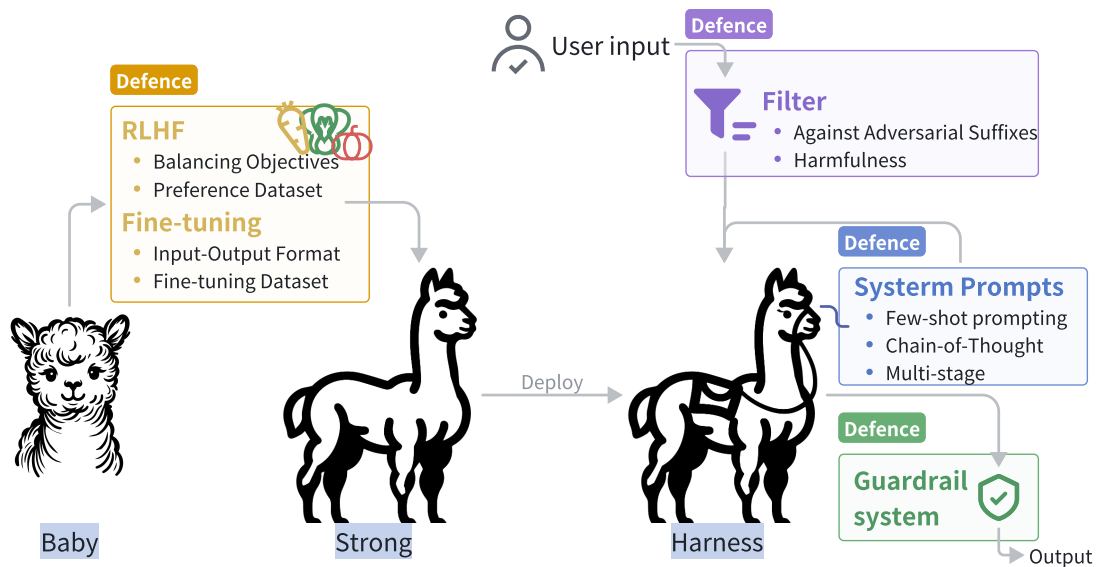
Defence

User input

Defence

Filter
• Against Adversarial Suffixes
• Harmfulness

RLHF
• Balancing Objectives
• Preference Dataset

Fine-tuning
• Input-Output Format
• Fine-tuning Dataset

Defence

Systerm Prompts
• Few-shot prompting
• Chain-of-Thought
• Multi-stage

Deploy

Defence

Guardrail system

Output

Baby

Strong

Harness